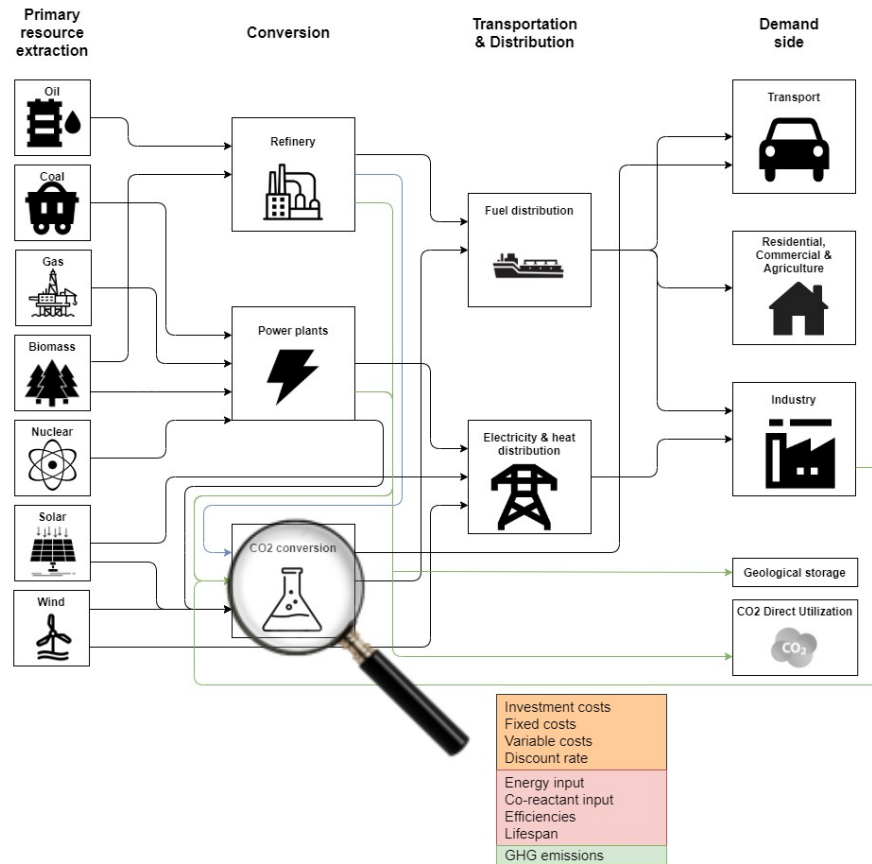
Primary resource extraction

Conversion

Transportation & Distribution

Demand side

Oil

Coal

Gas

Biomass

Nuclear

Solar

Wind

Refinery

Power plants

CO2 conversion

Fuel distribution

Electricity & heat distribution

Transport

Residential, Commercial & Agriculture

Industry

Geological storage

CO2 Direct Utilization

$CO_2$

Investment costs
Fixed costs
Variable costs
Discount rate

Energy input
Co-reactant input
Efficiencies
Lifespan

GHG emissions